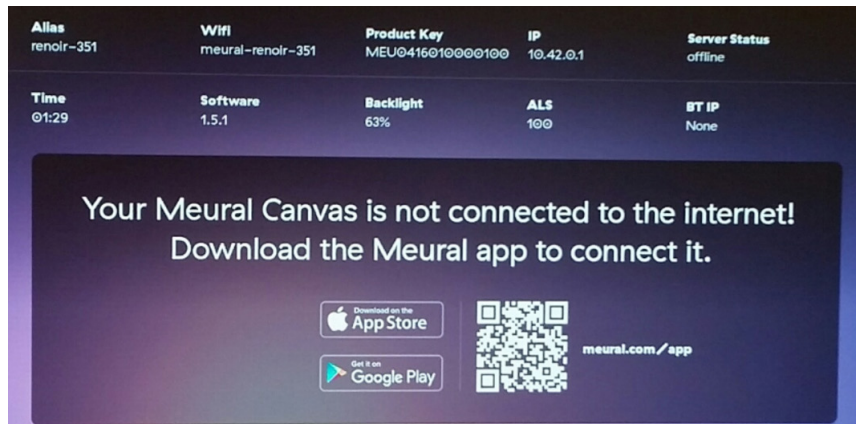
Alias
renoir-351

Wifi
meural-renoir-351

Product Key
MEU0416010000100

IP
10.42.0.1

Server Status
offline

Time
01:29

Software
1.5.1

Backlight
63%

ALS
100

BT IP
None

Your Meural Canvas is not connected to the internet!
Download the Meural app to connect it.

Download on the
App Store

Get it on
Google Play

meural.com/app